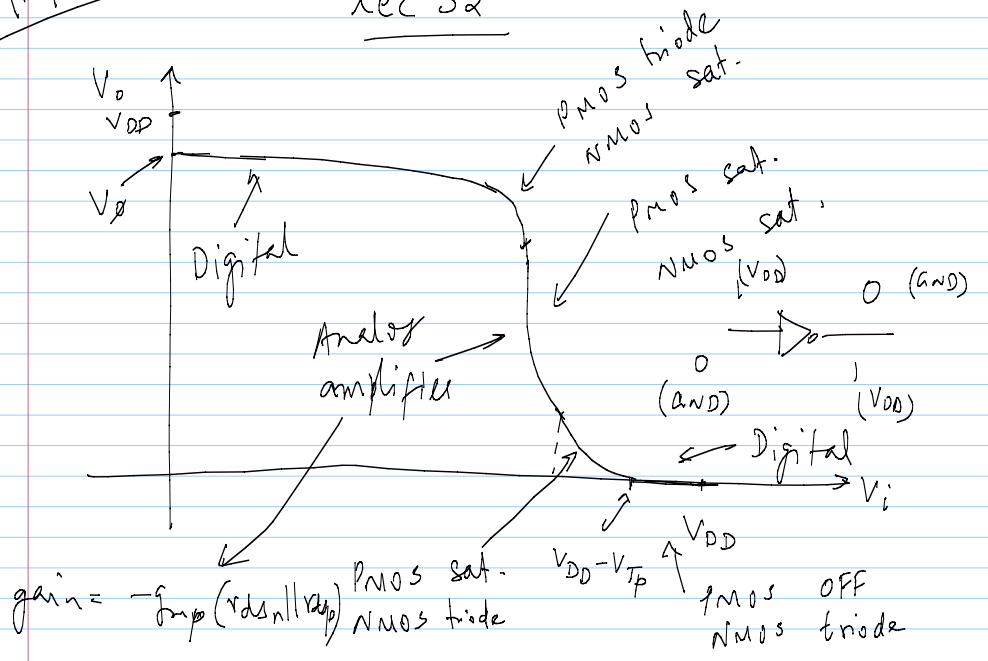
Lec 32

$V_o$

$V_{DD}$

$V_\phi$

PMOS triode
NMOS sat.

PMOS sat.
NMOS sat.

Digital

1 (VDD)

0 (GND)

Analog amplifier

0 (GND)

1 (VDD)

Digital

$V_i$

$V_{DD}-V_{Tp}$

$V_{DD}$

gain = $-g_{mp}(r_{ds_n}||r_{ds_p})$

PMOS sat.
NMOS triode

PMOS OFF
NMOS triode